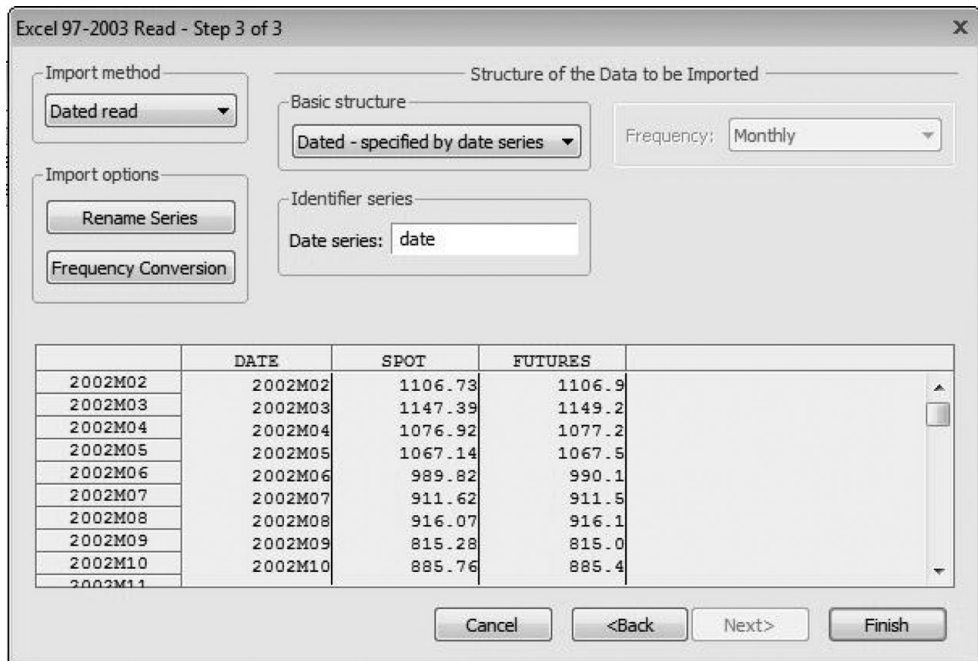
Excel 97-2003 Read - Step 3 of 3

Import method
Dated read

Structure of the Data to be Imported

Basic structure
Dated - specified by date series

Frequency: Monthly

Import options
Rename Series
Frequency Conversion

Identifier series
Date series: date

| | DATE | SPOT | FUTURES |
|---|---|---|---|
| 2002M02 | 2002M02 | 1106.73 | 1106.9 |
| 2002M03 | 2002M03 | 1147.39 | 1149.2 |
| 2002M04 | 2002M04 | 1076.92 | 1077.2 |
| 2002M05 | 2002M05 | 1067.14 | 1067.5 |
| 2002M06 | 2002M06 | 989.82 | 990.1 |
| 2002M07 | 2002M07 | 911.62 | 911.5 |
| 2002M08 | 2002M08 | 916.07 | 916.1 |
| 2002M09 | 2002M09 | 815.28 | 815.0 |
| 2002M10 | 2002M10 | 885.76 | 885.4 |
| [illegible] | | | |

Cancel <Back Next> Finish